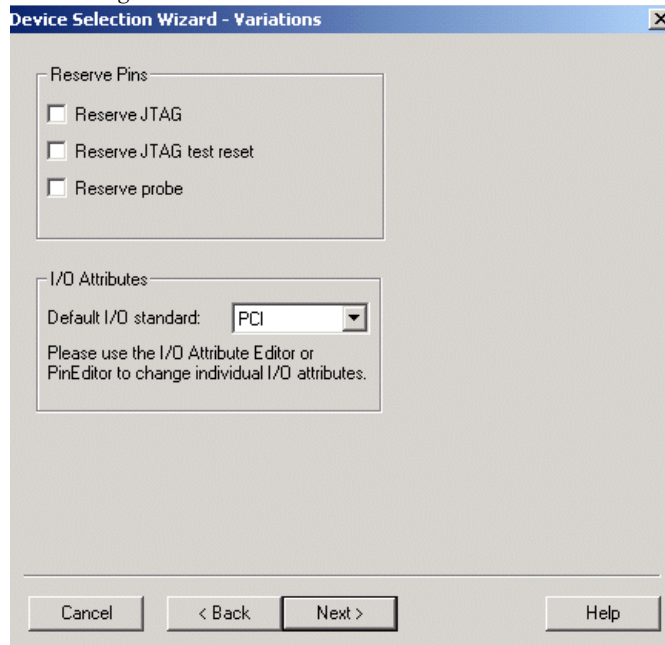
Device Selection Wizard - Variations

Reserve Pins

Reserve JTAG

Reserve JTAG test reset

Reserve probe

I/O Attributes

Default I/O standard: PCI

Please use the I/O Attribute Editor or PinEditor to change individual I/O attributes.

Cancel

< Back

Next >

Help